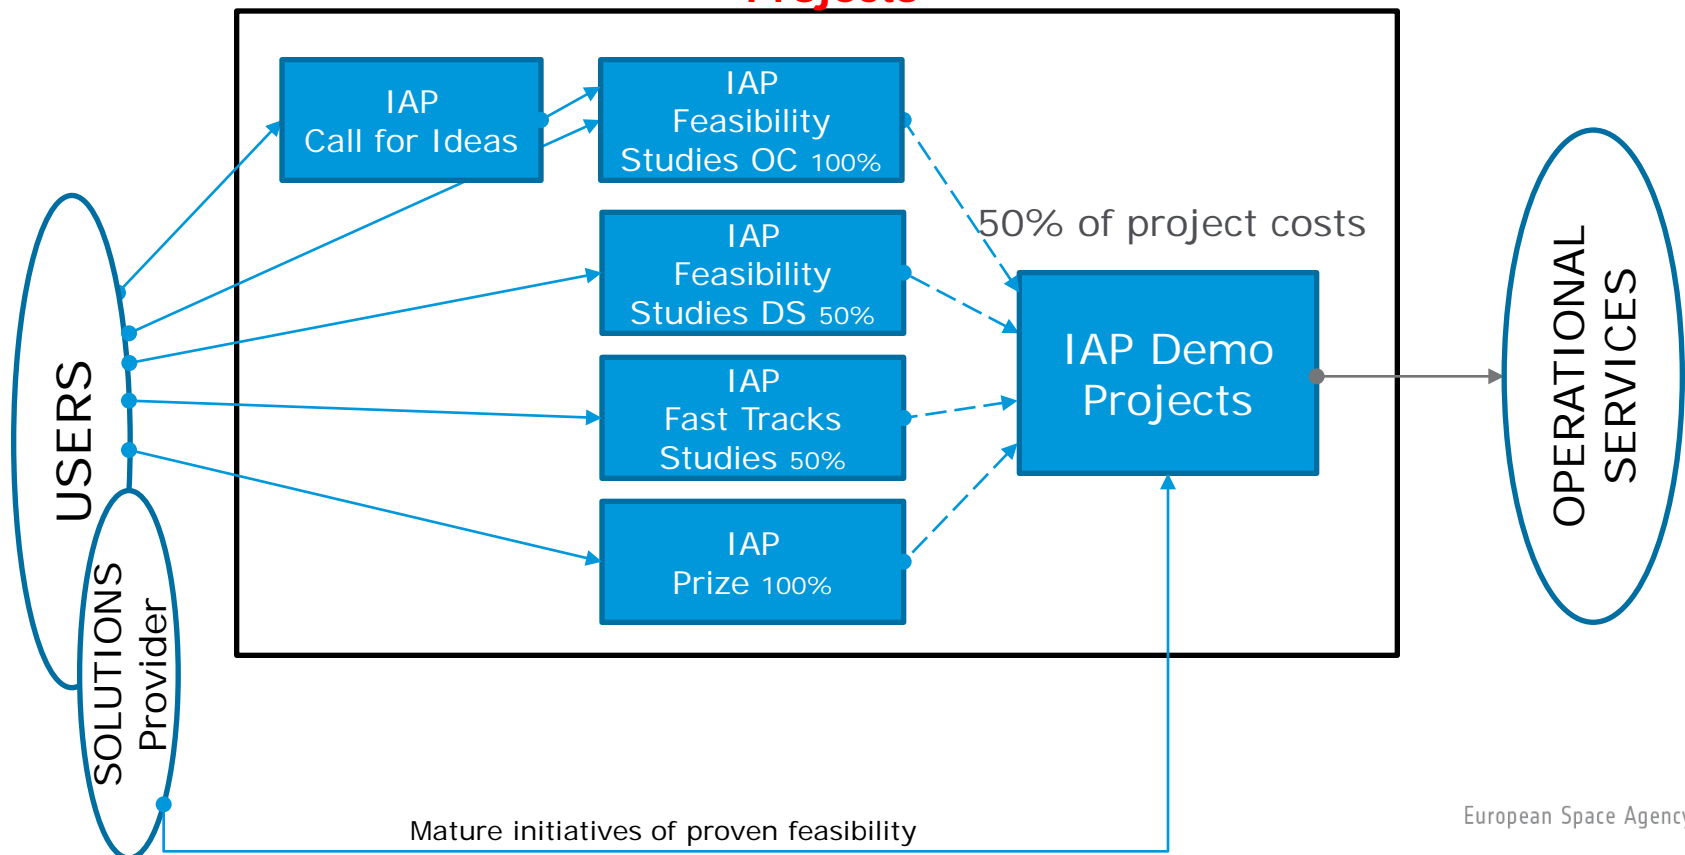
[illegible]

IAP
Call for Ideas

IAP
Feasibility
Studies OC 100%

IAP
Feasibility
Studies DS 50%

IAP
Fast Tracks
Studies 50%

IAP
Prize 100%

50% of project costs

IAP Demo
Projects

USERS

SOLUTIONS
Provider

OPERATIONAL
SERVICES

Mature initiatives of proven feasibility

European Space Agency